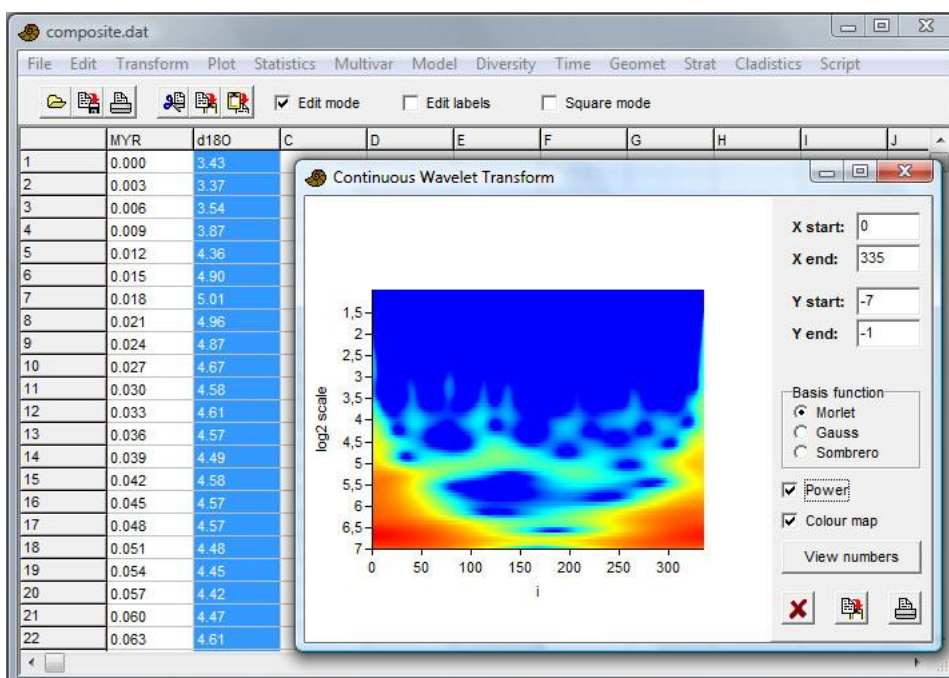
composite.dat

File Edit Transform Plot Statistics Multivar Model Diversity Time Geomet Strat Cladistics Script

Edit mode Edit labels Square mode

| | MYR | d18O | C | D | E | F | G | H | I | J |
|---|---|---|---|---|---|---|---|---|---|---|
| 1 | 0.000 | 3.43 | | | | | | | | |
| 2 | 0.003 | 3.37 | | | | | | | | |
| 3 | 0.006 | 3.54 | | | | | | | | |
| 4 | 0.009 | 3.87 | | | | | | | | |
| 5 | 0.012 | 4.36 | | | | | | | | |
| 6 | 0.015 | 4.90 | | | | | | | | |
| 7 | 0.018 | 5.01 | | | | | | | | |
| 8 | 0.021 | 4.96 | | | | | | | | |
| 9 | 0.024 | 4.87 | | | | | | | | |
| 10 | 0.027 | 4.67 | | | | | | | | |
| 11 | 0.030 | 4.58 | | | | | | | | |
| 12 | 0.033 | 4.61 | | | | | | | | |
| 13 | 0.036 | 4.57 | | | | | | | | |
| 14 | 0.039 | 4.49 | | | | | | | | |
| 15 | 0.042 | 4.58 | | | | | | | | |
| 16 | 0.045 | 4.57 | | | | | | | | |
| 17 | 0.048 | 4.57 | | | | | | | | |
| 18 | 0.051 | 4.48 | | | | | | | | |
| 19 | 0.054 | 4.45 | | | | | | | | |
| 20 | 0.057 | 4.42 | | | | | | | | |
| 21 | 0.060 | 4.47 | | | | | | | | |
| 22 | 0.063 | 4.61 | | | | | | | | |

Continuous Wavelet Transform

1,5
2
2,5
3
3,5
4
4,5
5
5,5
6
6,5
7
log2 scale
0 50 100 150 200 250 300
i

X start: 0
X end: 335
Y start: -7
Y end: -1

Basis function
Morlet
Gauss
Sombrero

Power
Colour map
View numbers